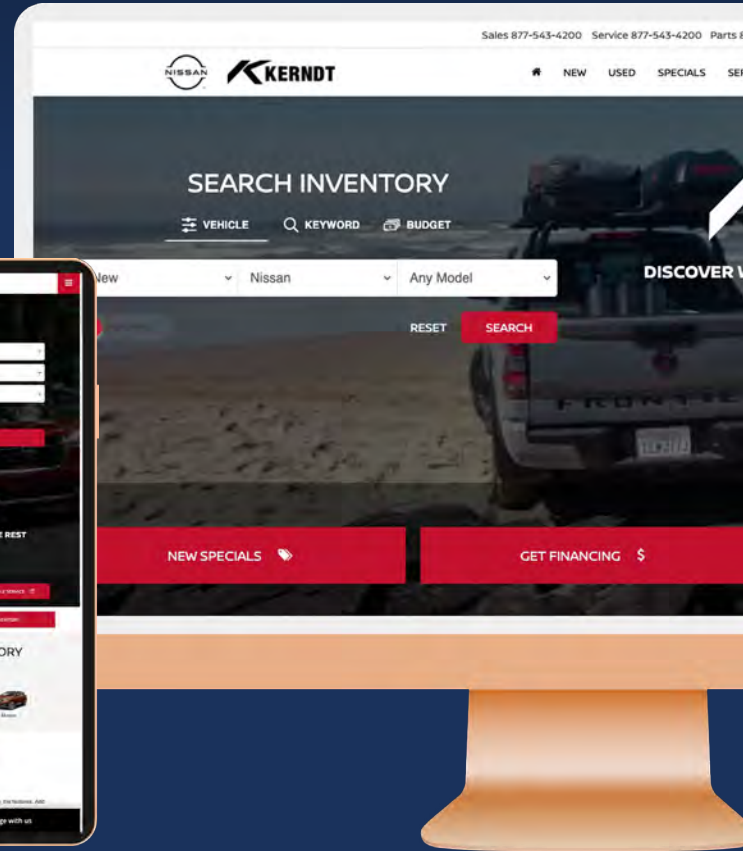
Sales 877-543-4200 Service 877-543-4200 Parts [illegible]

NISSAN KERNDT

NEW USED SPECIALS SE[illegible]

SEARCH INVENTORY

VEHICLE KEYWORD BUDGET

New Nissan Any Model

RESET SEARCH

DISCOVER W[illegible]

FRONTIE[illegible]

NEW SPECIALS

GET FINANCING $

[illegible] REST

ORY

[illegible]ge with us